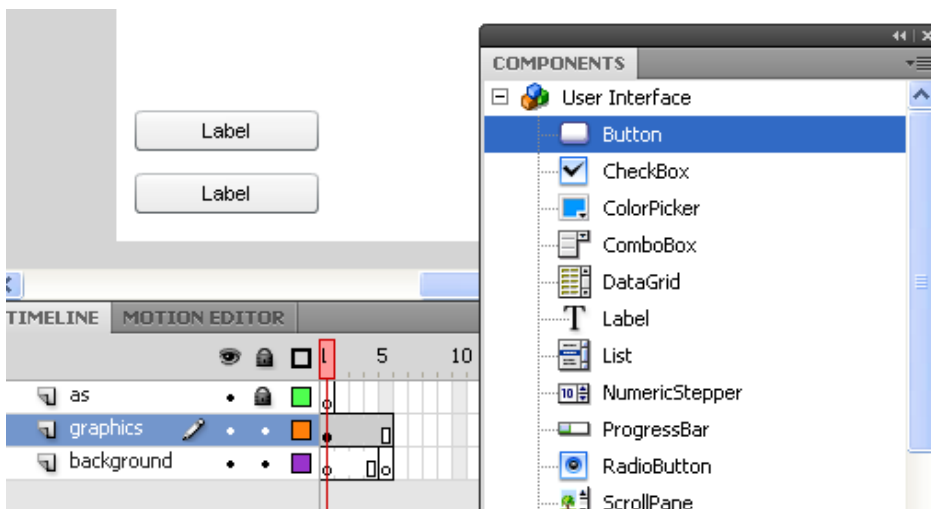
Label

Label

TIMELINE MOTION EDITOR

1 5 10

as

graphics

background

COMPONENTS

User Interface

Button

CheckBox

ColorPicker

ComboBox

DataGrid

Label

List

NumericStepper

ProgressBar

RadioButton

ScrollPane